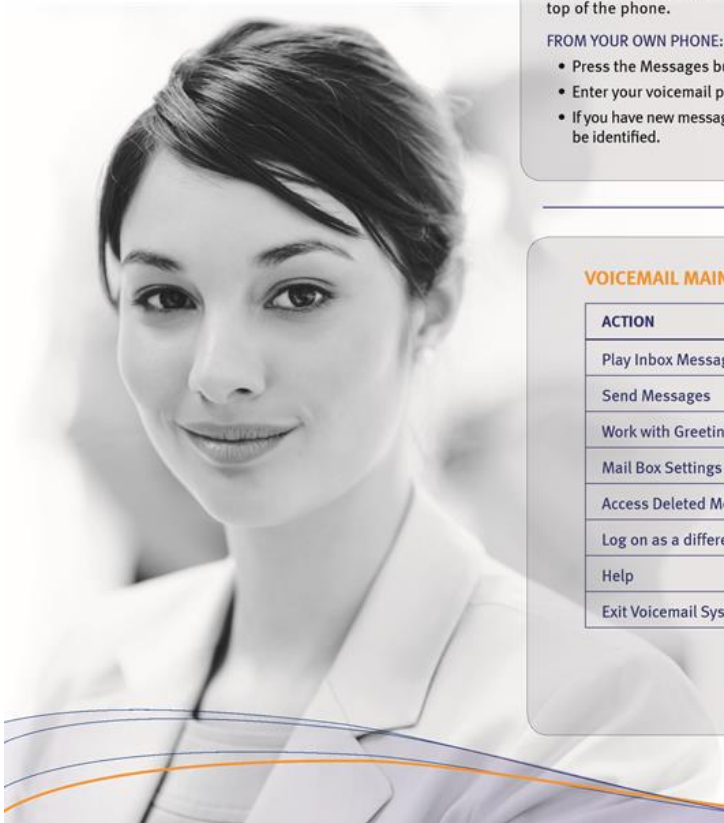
top of the phone.

FROM YOUR OWN PHONE:

• Press the Messages b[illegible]
• Enter your voicemail p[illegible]
• If you have new messag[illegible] be identified.

VOICEMAIL MAIN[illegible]

| ACTION |
|---|
| Play Inbox Messag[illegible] |
| Send Messages |
| Work with Greetin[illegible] |
| Mail Box Settings |
| Access Deleted M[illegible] |
| Log on as a differe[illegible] |
| Help |
| Exit Voicemail Sys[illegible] |